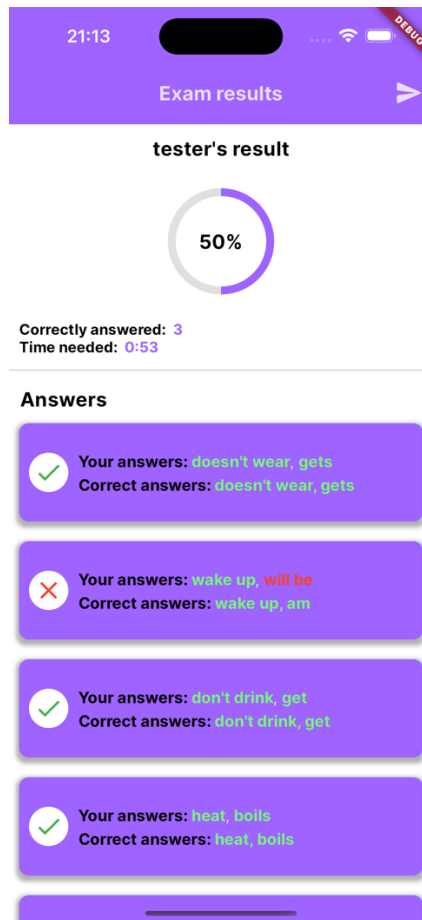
21:13

DEBUG

Exam results

tester's result

50%

Correctly answered: 3
Time needed: 0:53

Answers

Your answers: doesn't wear, gets
Correct answers: doesn't wear, gets

Your answers: wake up, will be
Correct answers: wake up, am

Your answers: don't drink, get
Correct answers: don't drink, get

Your answers: heat, boils
Correct answers: heat, boils